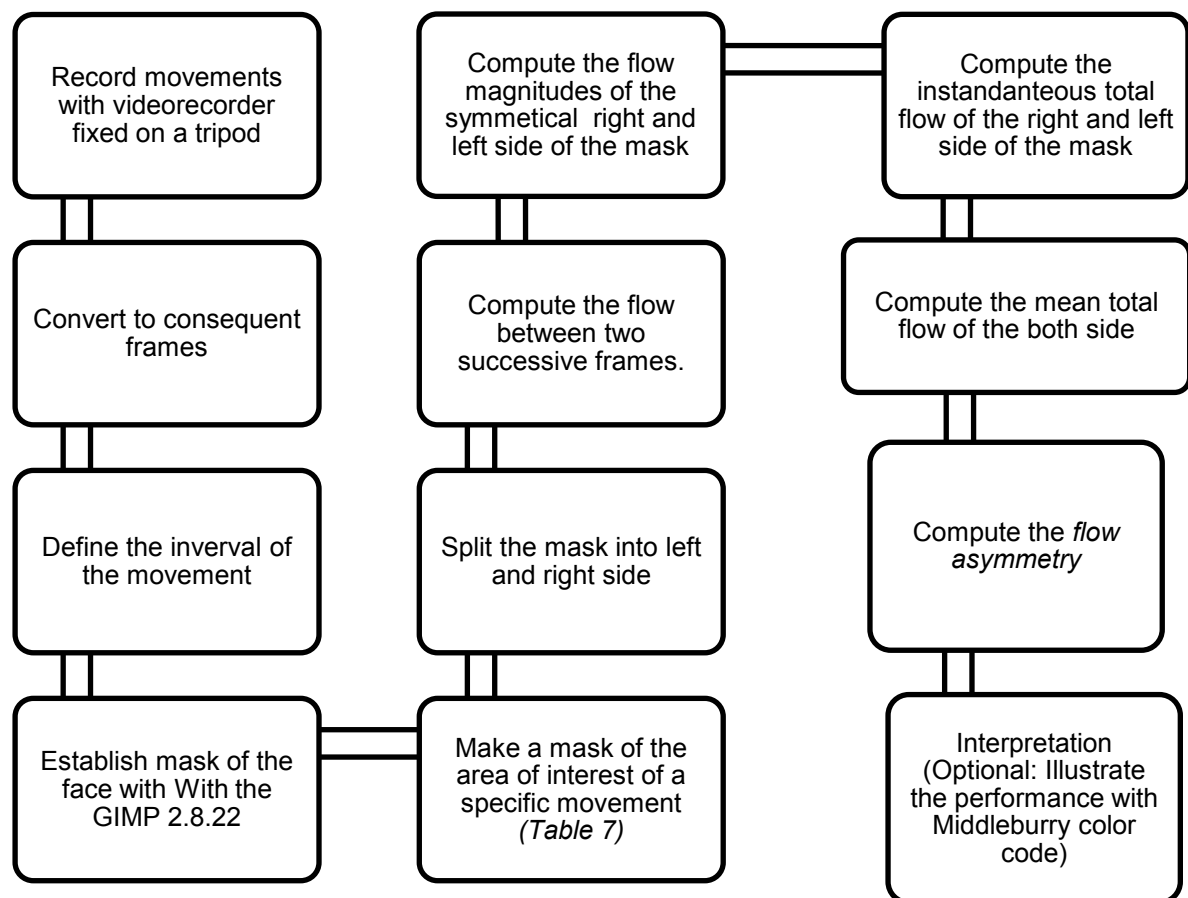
Record movements with videorecorder fixed on a tripod

Convert to consequent frames

Define the inverval of the movement

Establish mask of the face with With the GIMP 2.8.22

Make a mask of the area of interest of a specific movement *(Table 7)*

Split the mask into left and right side

Compute the flow between two successive frames.

Compute the flow magnitudes of the symmetical right and left side of the mask

Compute the instandanteous total flow of the right and left side of the mask

Compute the mean total flow of the both side

Compute the *flow asymmetry*

Interpretation (Optional: Illustrate the performance with Middleburry color code)